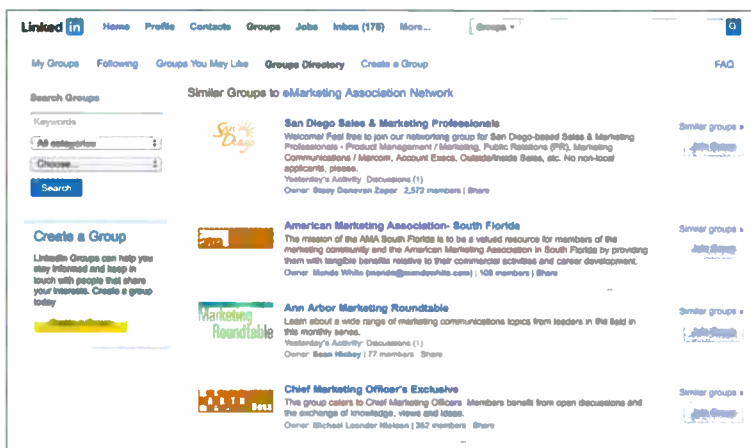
Linked in Home Profile Contacts Groups Jobs Inbox (175) More... Groups ▾

My Groups Following Groups You May Like Groups Directory Create a Group FAQ

Search Groups

Keywords

All categories

Choose...

Search

Create a Group

LinkedIn Groups can help you stay informed and keep in touch with people that share your interests. Create a group today

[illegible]

Similar Groups to eMarketing Association Network

San Diego

San Diego Sales & Marketing Professionals
Welcome! Feel free to join our networking group for San Diego-based Sales & Marketing Professionals - Product Management / Marketing, Public Relations (PR), Marketing Communications / Marcom, Account Execs, Outside/Inside Sales, etc. No non-local applicants, please.
Yesterday's Activity: Discussions (1)
Owner: Stacy Donovan Zapar 2,572 members | Share

Similar groups »
Join Group

American Marketing Association- South Florida
The mission of the AMA South Florida is to be a valued resource for members of the marketing community and the American Marketing Association in South Florida by providing them with tangible benefits relative to their commercial activities and career development.
Owner: Mande White (mande@mandewhite.com) | 108 members | Share

Similar groups »
Join Group

Marketing Roundtable

Ann Arbor Marketing Roundtable
Learn about a wide range of marketing communications topics from leaders in the field in this monthly series.
Yesterday's Activity: Discussions (1)
Owner: Sean Kielbey | 77 members Share

Similar groups »
Join Group

Chief Marketing Officer's Exclusive
The group caters to Chief Marketing Officers. Members benefit from open discussions and the exchange of knowledge, views and ideas.
Owner: Michael Leander Nielsen | 357 members Share

Similar groups »
Join Group